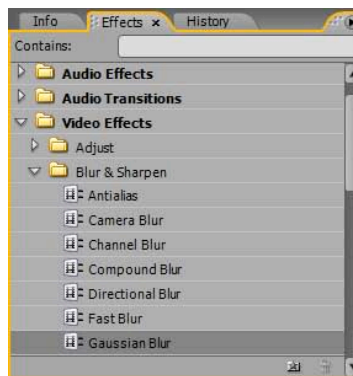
Info | Effects × | History

Contains:

Audio Effects

Audio Transitions

Video Effects

Adjust

Blur & Sharpen

Antialias

Camera Blur

Channel Blur

Compound Blur

Directional Blur

Fast Blur

Gaussian Blur